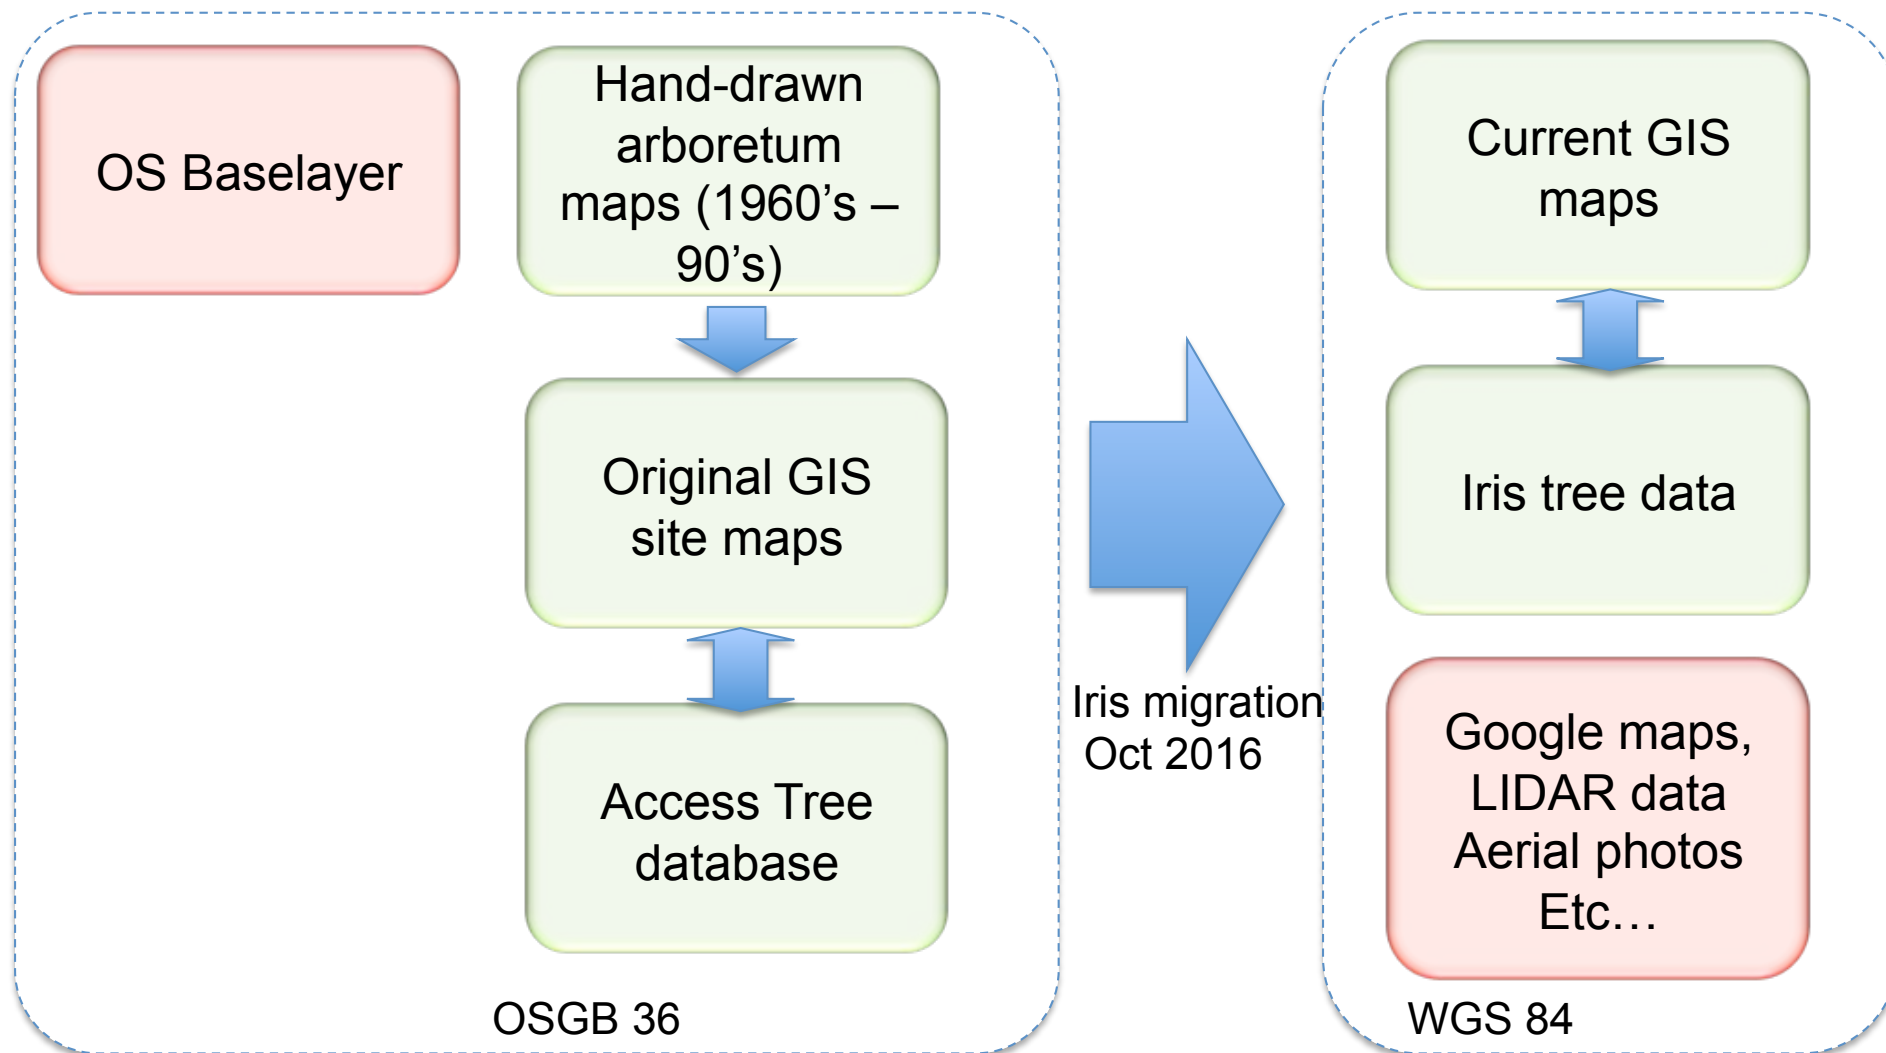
OS Baselayer

Hand-drawn arboretum maps (1960's – 90's)

Original GIS site maps

Access Tree database

OSGB 36

Iris migration Oct 2016

Current GIS maps

Iris tree data

Google maps, LIDAR data Aerial photos Etc…

WGS 84